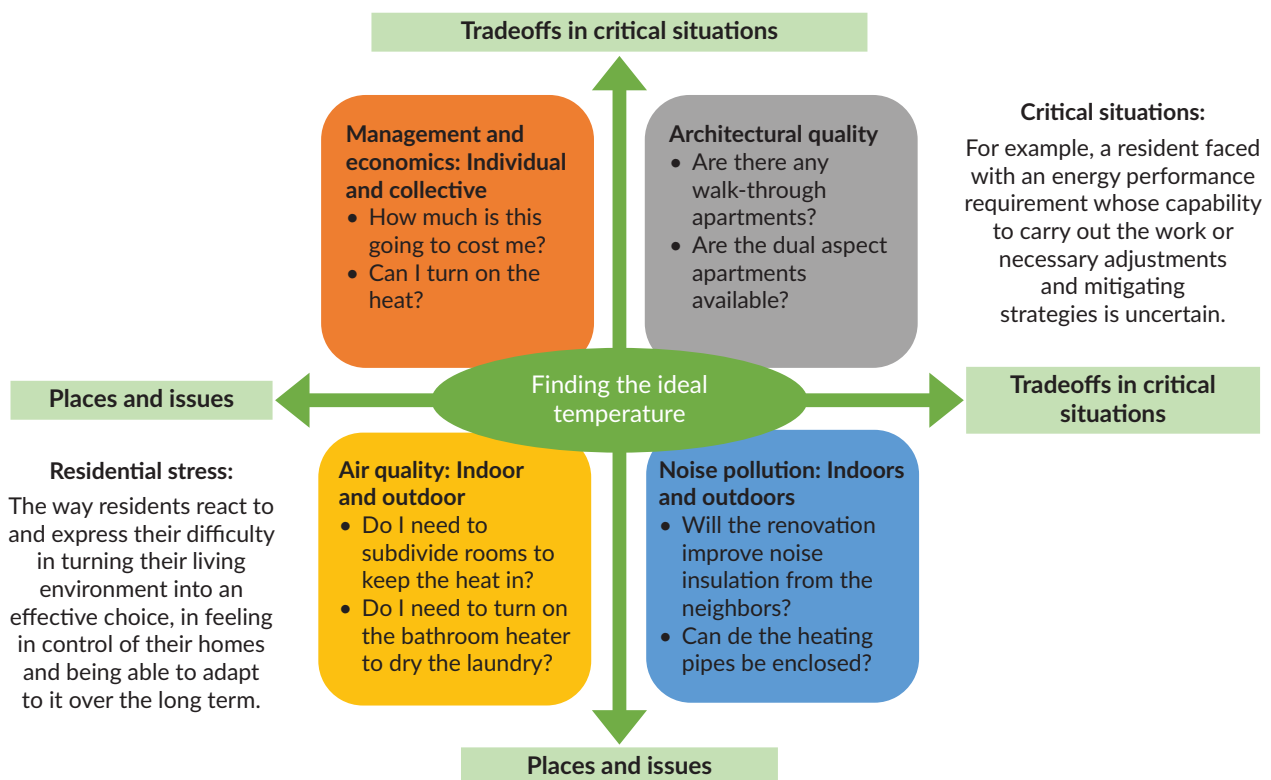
Tradeoffs in critical situations

Management and economics: Individual and collective
• How much is this going to cost me?
• Can I turn on the heat?

Architectural quality
• Are there any walk-through apartments?
• Are the dual aspect apartments available?

Critical situations:
For example, a resident faced with an energy performance requirement whose capability to carry out the work or necessary adjustments and mitigating strategies is uncertain.

Places and issues

Finding the ideal temperature

Tradeoffs in critical situations

Residential stress:
The way residents react to and express their difficulty in turning their living environment into an effective choice, in feeling in control of their homes and being able to adapt to it over the long term.

Air quality: Indoor and outdoor
• Do I need to subdivide rooms to keep the heat in?
• Do I need to turn on the bathroom heater to dry the laundry?

Noise pollution: Indoors and outdoors
• Will the renovation improve noise insulation from the neighbors?
• Can de the heating pipes be enclosed?

Places and issues